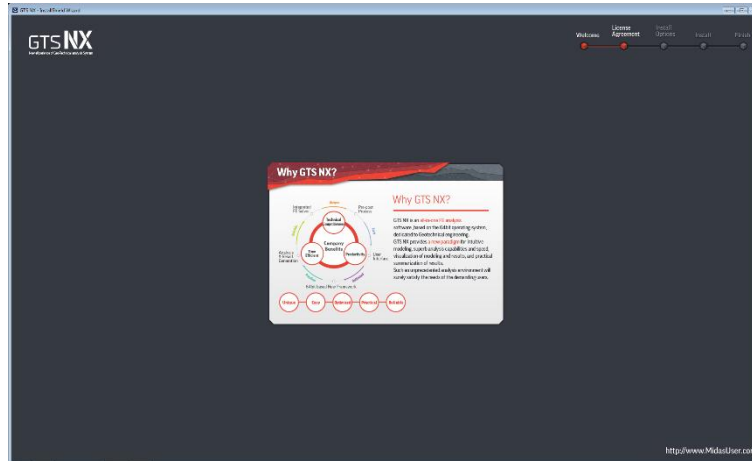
GTS NX - InstallShield Wizard

GTS NX

Welcome

License Agreement

Install Options

Install

Finish

Why GTS NX?

Why GTS NX?

GTS NX is an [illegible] software, based on the 64bit operating system, dedicated to Geotechnical engineering. GTS NX provides a new paradigm for intuitive modeling, superb analysis capabilities and speed, visualization of modeling and results, and practical communication of results. Such an unprecedented analysis environment will surely satisfy the needs of the demanding users.

Technical Superiority

Company Benefits

Productivity

User Efficient

Unique

Fast

Advanced

Practical

Reliable

http://www.MidasUser.com